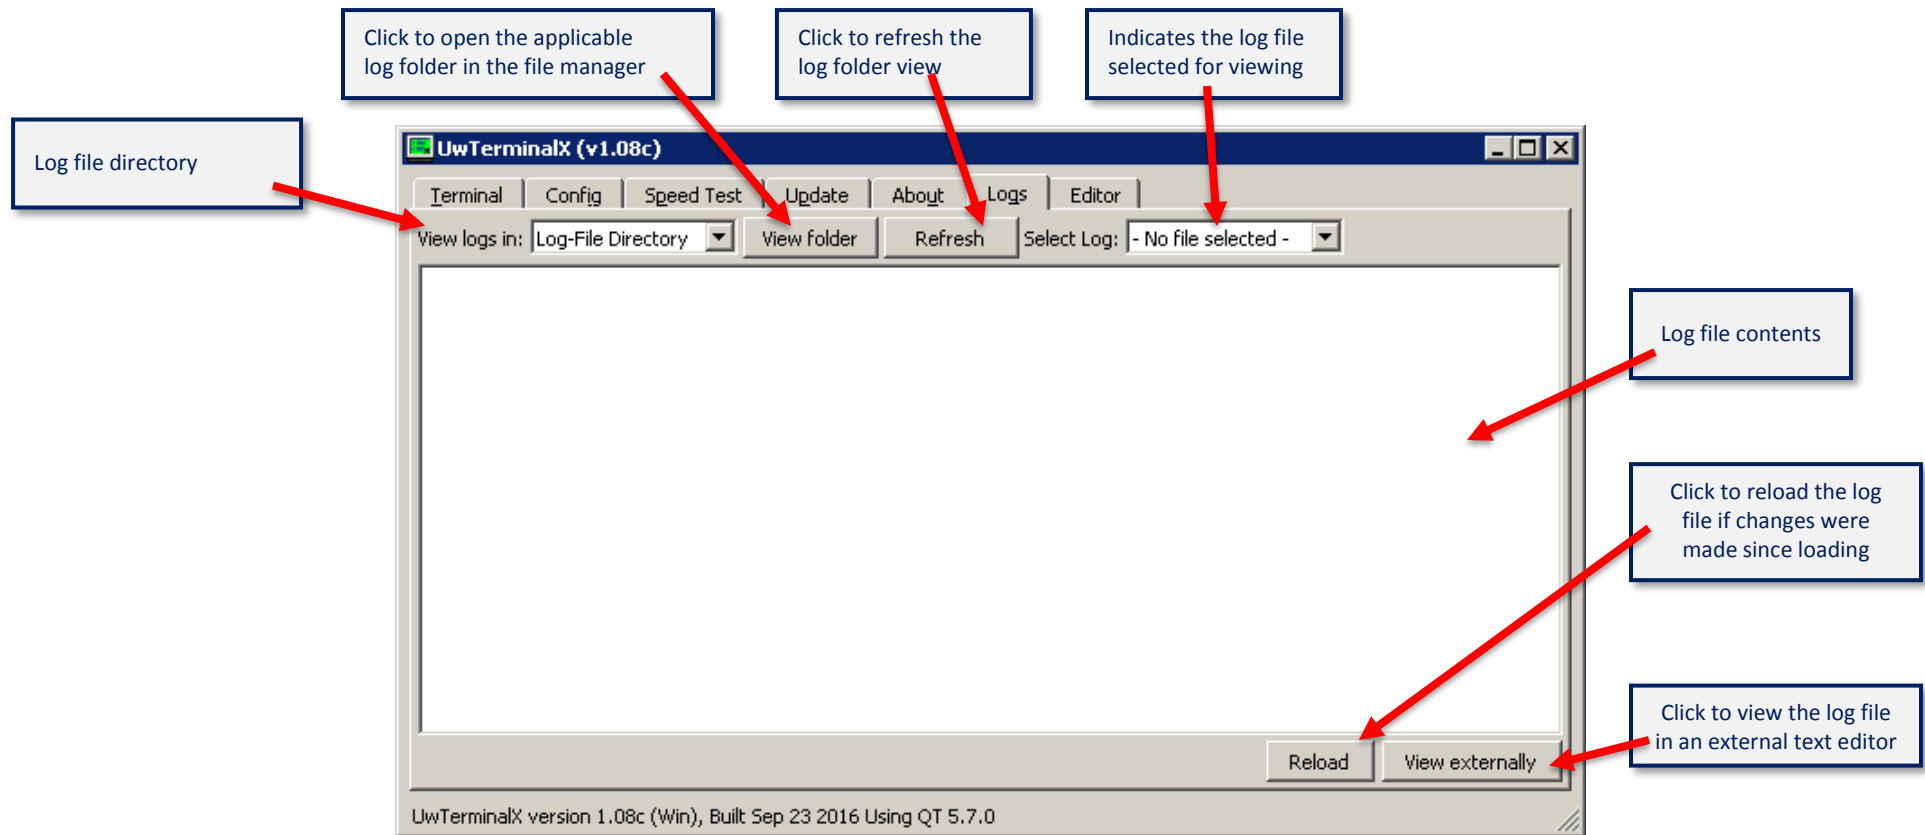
Click to open the applicable log folder in the file manager

Click to refresh the log folder view

Indicates the log file selected for viewing

Log file directory

UwTerminalX (v1.08c)

Terminal | Config | Speed Test | Update | About | Logs | Editor

View logs in: Log-File Directory | View folder | Refresh | Select Log: - No file selected -

Log file contents

Click to reload the log file if changes were made since loading

Click to view the log file in an external text editor

Reload | View externally

UwTerminalX version 1.08c (Win), Built Sep 23 2016 Using QT 5.7.0